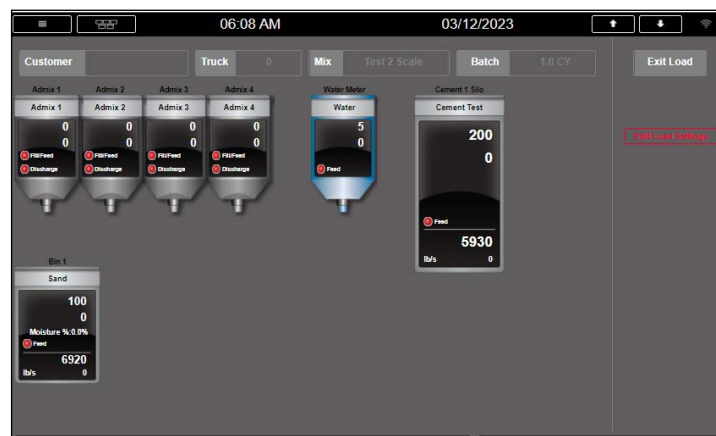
06:08 AM

03/12/2023

Customer

Truck 0

Mix Test 2 Scale

Batch 1.0 CY

Exit Load

Admix 1
Admix 1
0
0
Fill/Feed
Discharge

Admix 2
Admix 2
0
0
Fill/Feed
Discharge

Admix 3
Admix 3
0
0
Fill/Feed
Discharge

Admix 4
Admix 4
0
0
Fill/Feed
Discharge

Water Meter
Water
5
0
Feed

Cement 1 Silo
Cement Test
200
0
Feed
5930
lb/s 0

Edit Load Settings

Bin 1
Sand
100
0
Moisture %:0.0%
Feed
6920
lb/s 0